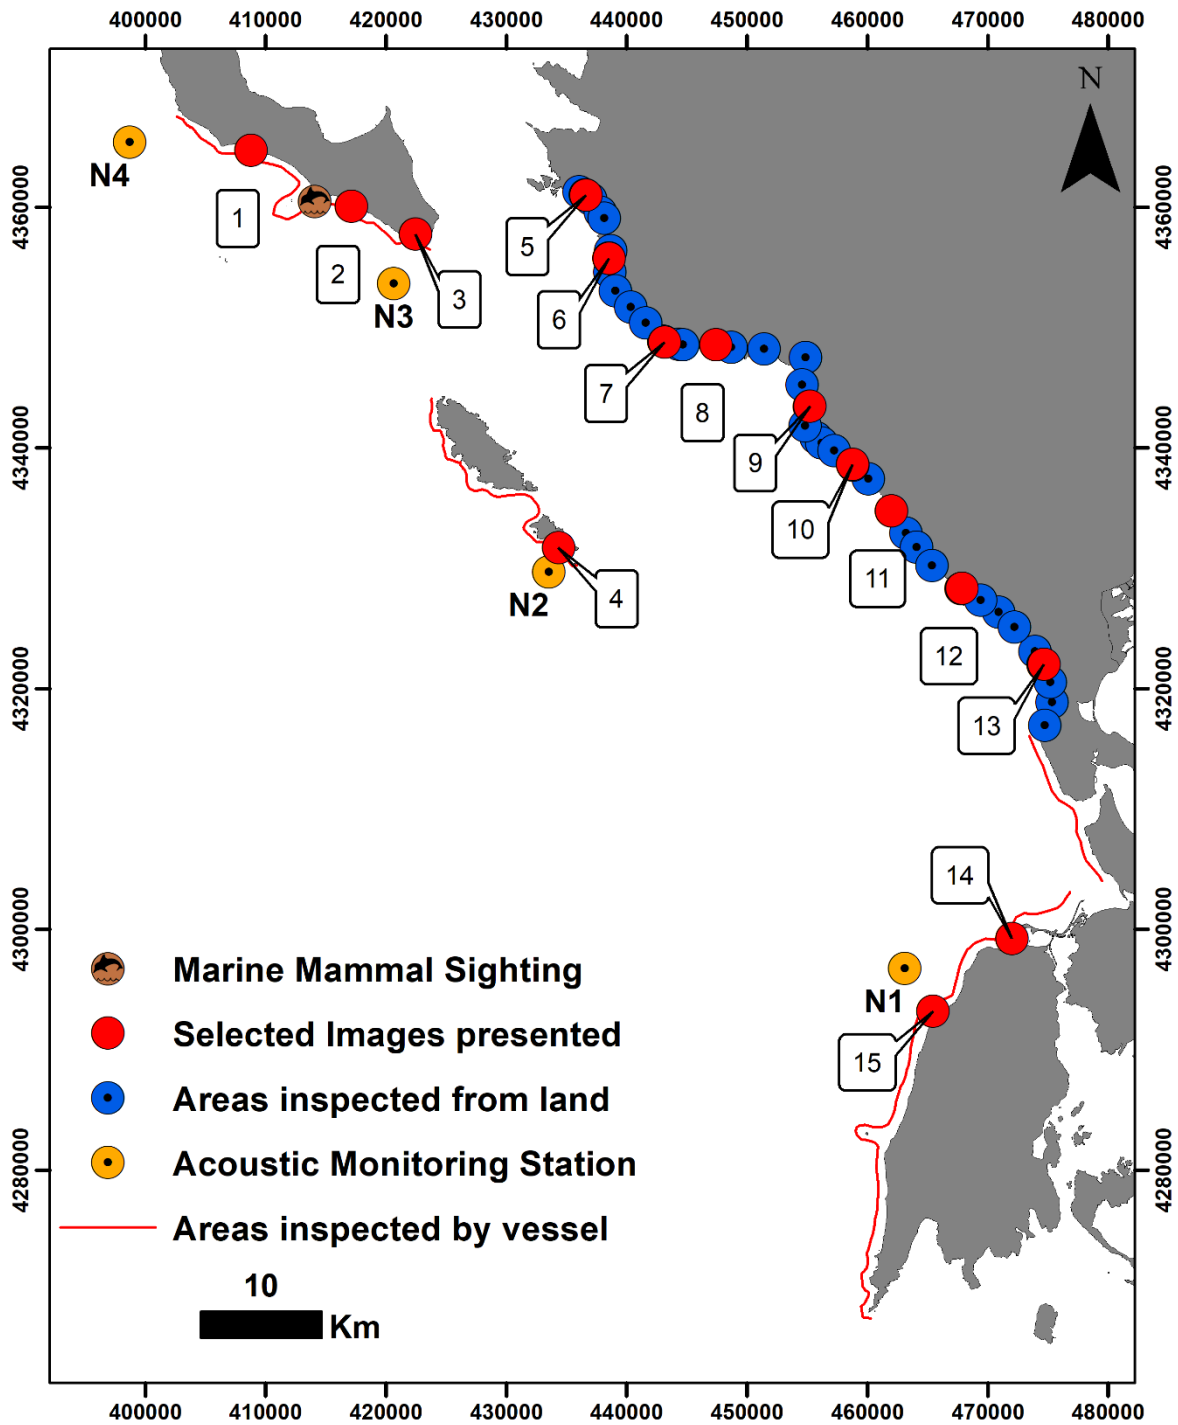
400000 410000 420000 430000 440000 450000 460000 470000 480000

N

4360000
4340000
4320000
4300000
4280000

N4
1
2
3
N3
5
6
7
8
9
10
11
12
13
4
N2
14
N1
15

Marine Mammal Sighting
Selected Images presented
Areas inspected from land
Acoustic Monitoring Station
Areas inspected by vessel

10
Km

400000 410000 420000 430000 440000 450000 460000 470000 480000